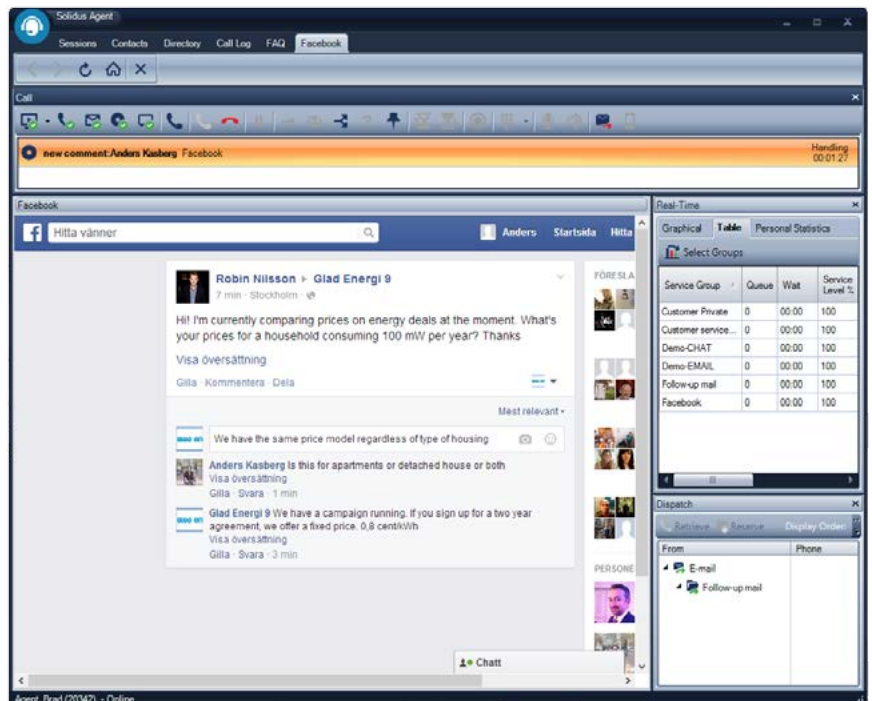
Solidus Agent

Sessions Contacts Directory Call Log FAQ Facebook

Call

new comment:Anders Kasberg Facebook

Handling
00:01:27

Facebook

Hitta vänner

Anders Startsida Hitta

Robin Nilsson ▸ Glad Energi 9
7 min · Stockholm ·

Hi! I'm currently comparing prices on energy deals at the moment. What's your prices for a household consuming 100 mW per year? Thanks

Visa översättning

Gilla · Kommentera · Dela

Mest relevant ▾

We have the same price model regardless of type of housing

Anders Kasberg Is this for apartments or detached house or both
Visa översättning
Gilla · Svara · 1 min

Glad Energi 9 We have a campaign running. If you sign up for a two year agreement, we offer a fixed price. 0,8 cent/kWh
Visa översättning
Gilla · Svara · 3 min

FÖRESLA

PERSONE

Chatt

Real-Time

Graphical Table Personal Statistics

Select Groups

| Service Group | Queue | Wait | Service Level % |
|---|---|---|---|
| Customer Private | 0 | 00:00 | 100 |
| Customer service... | 0 | 00:00 | 100 |
| Demo-CHAT | 0 | 00:00 | 100 |
| Demo-EMAIL | 0 | 00:00 | 100 |
| Follow-up mail | 0 | 00:00 | 100 |
| Facebook | 0 | 00:00 | 100 |

Dispatch

Retrieve Reserve Display Order

| From | Phone |
|---|---|
| E-mail | |
| Follow-up mail | |

Agent Brad (20342) - Online